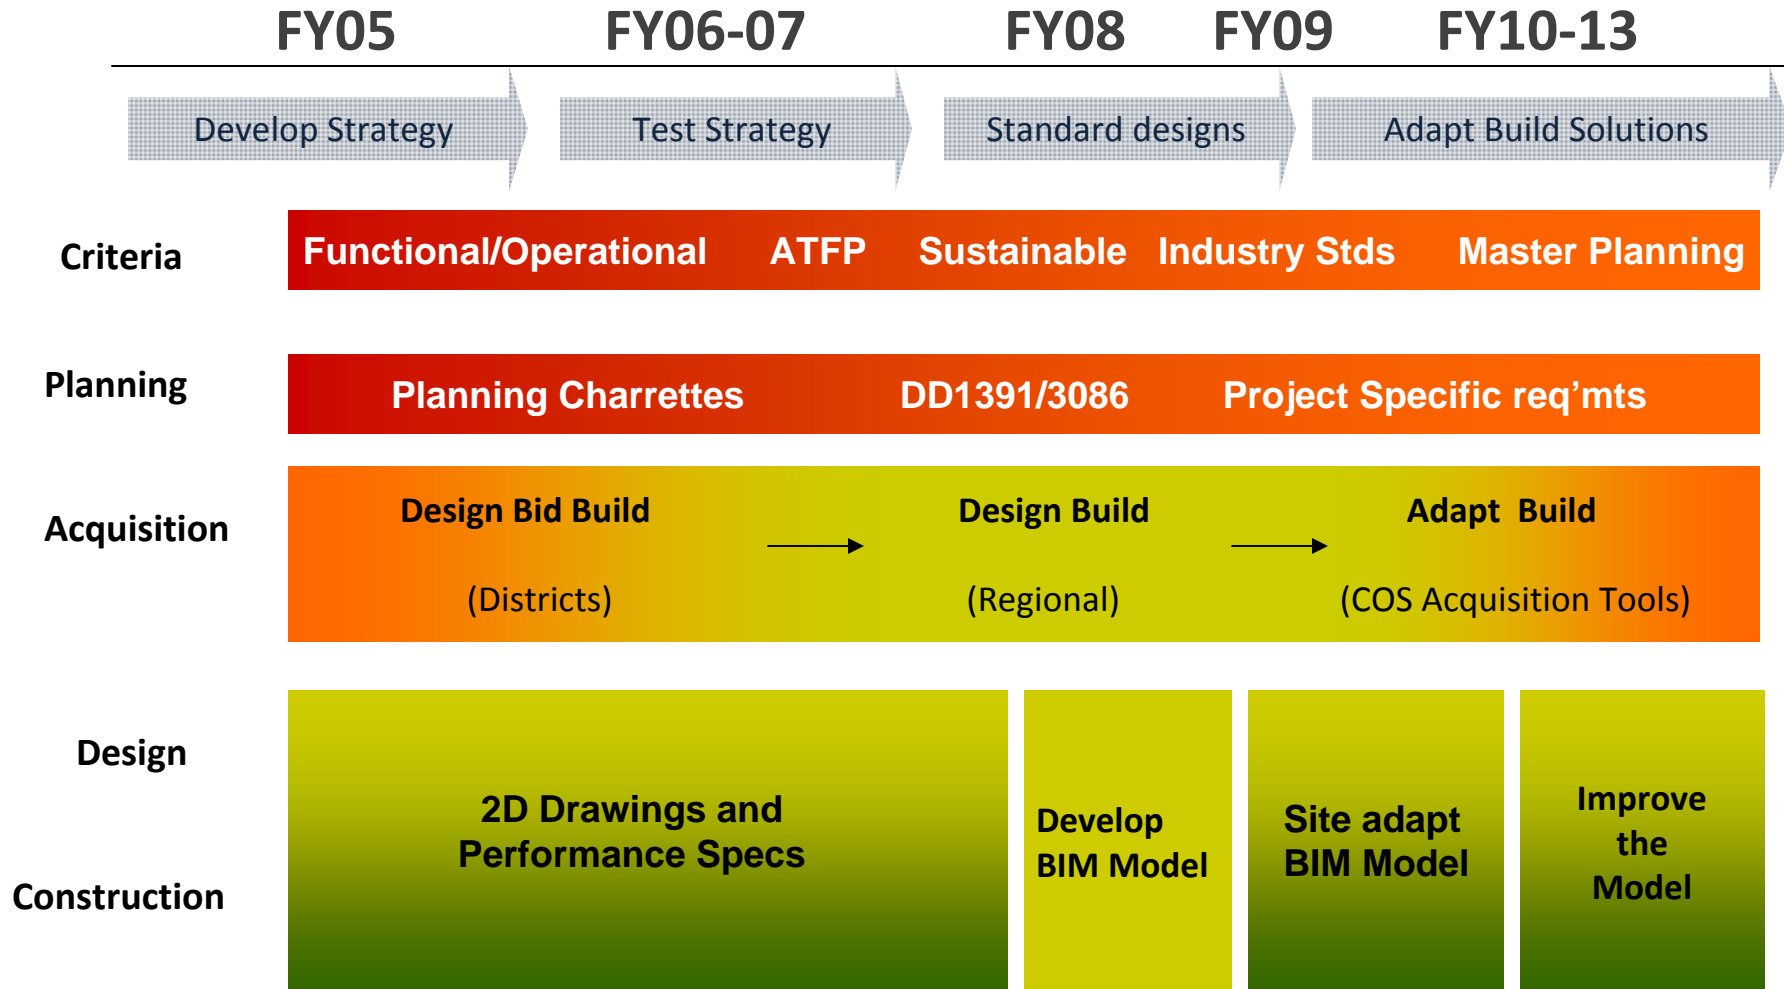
FY05 FY06-07 FY08 FY09 FY10-13

Develop Strategy

Test Strategy

Standard designs

Adapt Build Solutions

Criteria

Functional/Operational ATFP Sustainable Industry Stds Master Planning

Planning

Planning Charrettes DD1391/3086 Project Specific req'mts

Acquisition

Design Bid Build

(Districts)

Design Build

(Regional)

Adapt Build

(COS Acquisition Tools)

Design

Construction

2D Drawings and Performance Specs

Develop BIM Model

Site adapt BIM Model

Improve the Model